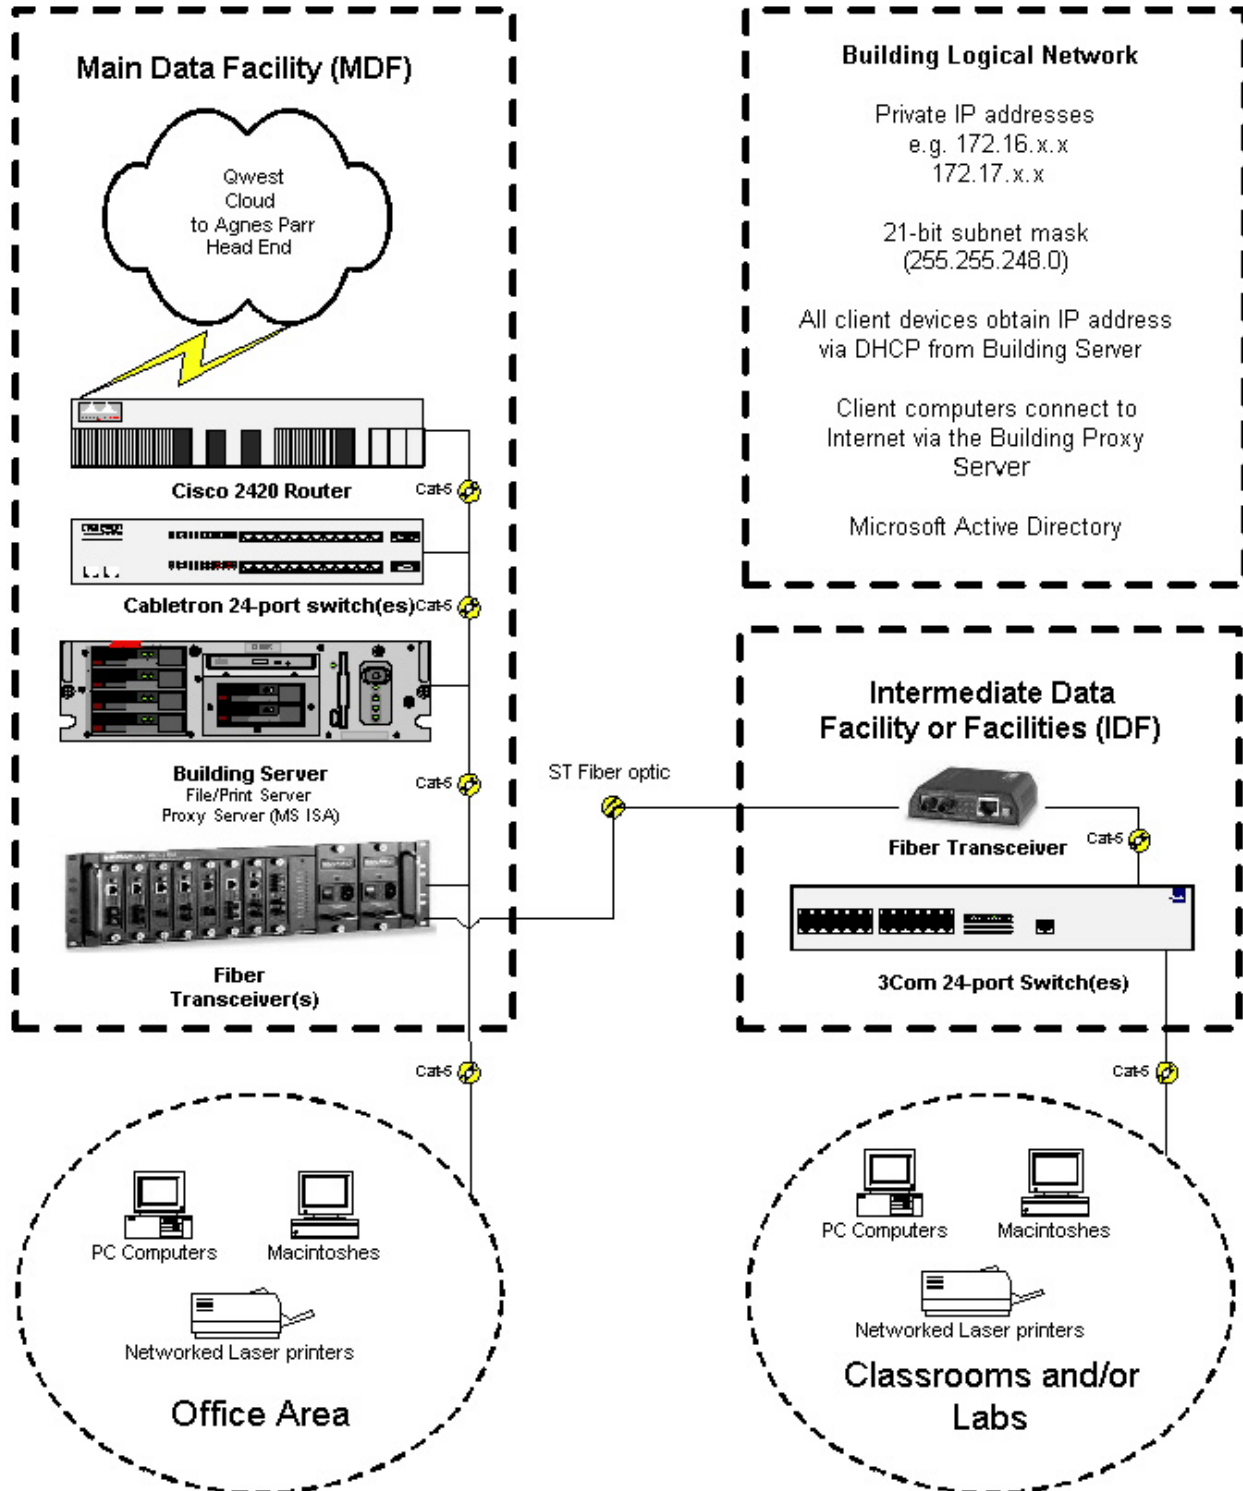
Main Data Facility (MDF)

Qwest Cloud to Agnes Parr Head End

Cisco 2420 Router

Cat-5

Cabletron 24-port switch(es)

Cat-5

Building Server
File/Print Server
Proxy Server (MS ISA)

Cat-5

Fiber Transceiver(s)

Building Logical Network

Private IP addresses
e.g. 172.16.x.x
172.17.x.x

21-bit subnet mask
(255.255.248.0)

All client devices obtain IP address via DHCP from Building Server

Client computers connect to Internet via the Building Proxy Server

Microsoft Active Directory

ST Fiber optic

Intermediate Data Facility or Facilities (IDF)

Fiber Transceiver

Cat-5

3Com 24-port Switch(es)

Cat-5

Cat-5

PC Computers

Macintoshes

Networked Laser printers

Office Area

PC Computers

Macintoshes

Networked Laser printers

Classrooms and/or Labs